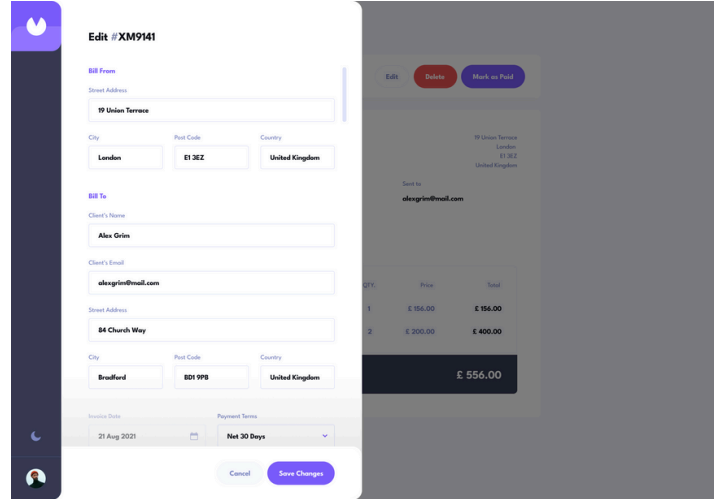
Edit #XM9141

Bill From

Street Address

19 Union Terrace

City

London

Post Code

E1 3EZ

Country

United Kingdom

Bill To

Client's Name

Alex Grim

Client's Email

alexgrim@mail.com

Street Address

84 Church Way

City

Bradford

Post Code

BD1 9PB

Country

United Kingdom

Invoice Date

21 Aug 2021

Payment Terms

Net 30 Days

Cancel

Save Changes

Edit

Delete

Mark as Paid

19 Union Terrace
London
E1 3EZ
United Kingdom

Sent to

alexgrim@mail.com

QTY

Price

Total

1

£ 156.00

£ 156.00

2

£ 200.00

£ 400.00

£ 556.00